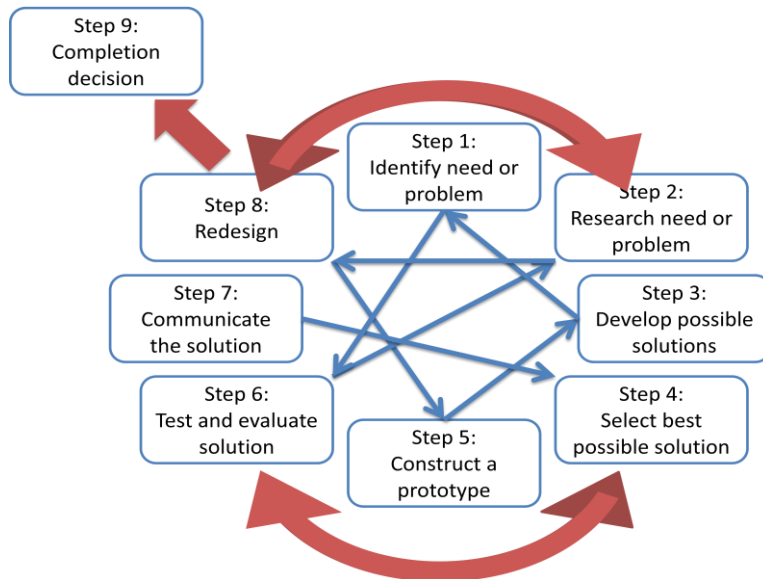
Step 9: Completion decision

Step 1: Identify need or problem

Step 2: Research need or problem

Step 8: Redesign

Step 7: Communicate the solution

Step 3: Develop possible solutions

Step 6: Test and evaluate solution

Step 4: Select best possible solution

Step 5: Construct a prototype